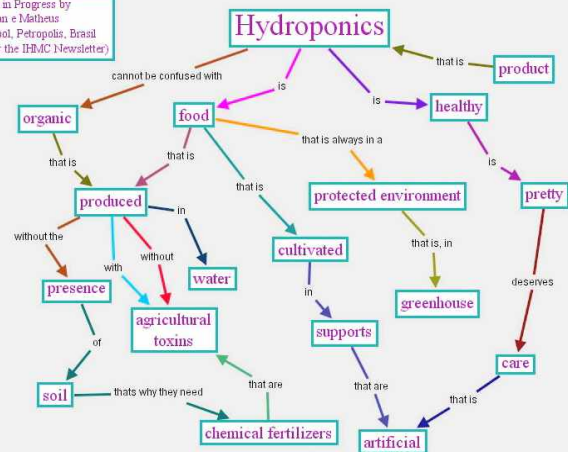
in Progress by
n e Matheus
ol, Petropolis, Brasil
the IHMC Newsletter)

Hydroponics

cannot be confused with

is

is

that is

product

organic

food

healthy

that is

that is

that is always in a

is

produced

that is

protected environment

pretty

without the

in

with

without

cultivated

that is, in

deserves

presence

water

in

greenhouse

of

agricultural toxins

supports

care

that are

that are

that is

soil

thats why they need

chemical fertilizers

artificial